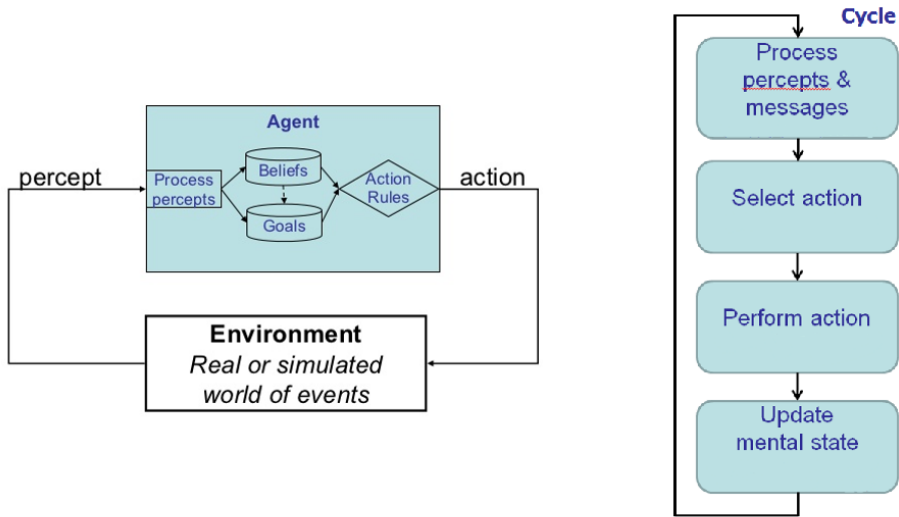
Agent

percept

Process percepts

Beliefs

Goals

Action Rules

action

Environment
Real or simulated world of events

Cycle

Process percepts & messages

Select action

Perform action

Update mental state